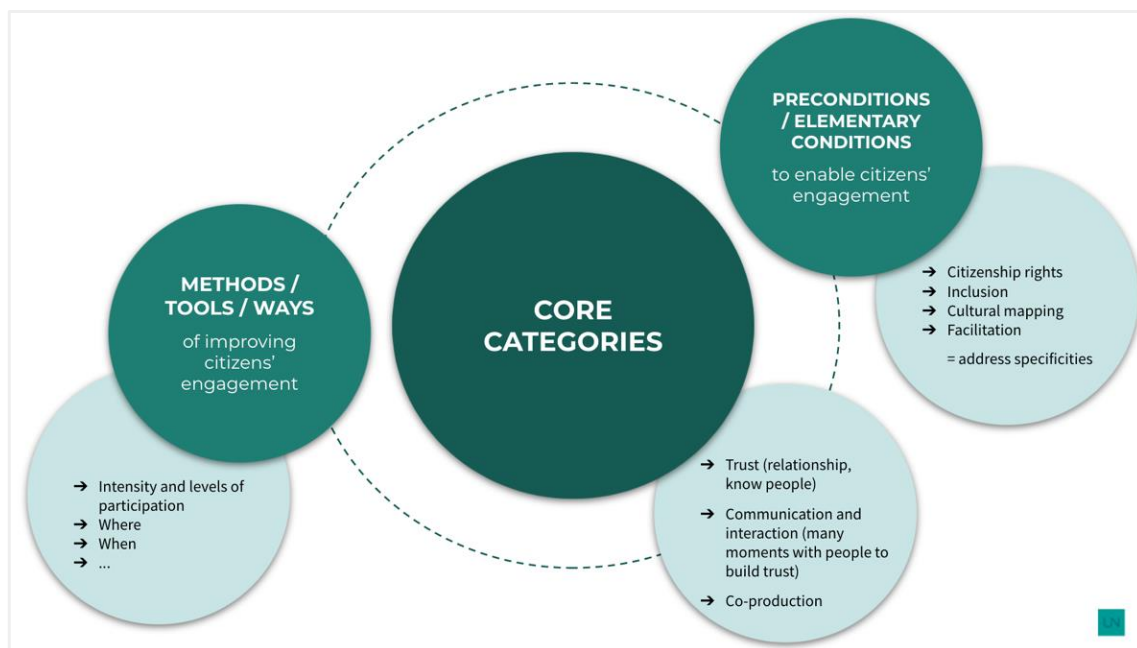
PRECONDITIONS / ELEMENTARY CONDITIONS

to enable citizens' engagement

→ Citizenship rights
→ Inclusion
→ Cultural mapping
→ Facilitation

= address specificities

METHODS / TOOLS / WAYS

of improving citizens' engagement

CORE CATEGORIES

→ Intensity and levels of participation
→ Where
→ When
→ ...

→ Trust (relationship, know people)
→ Communication and interaction (many moments with people to build trust)
→ Co-production

LN